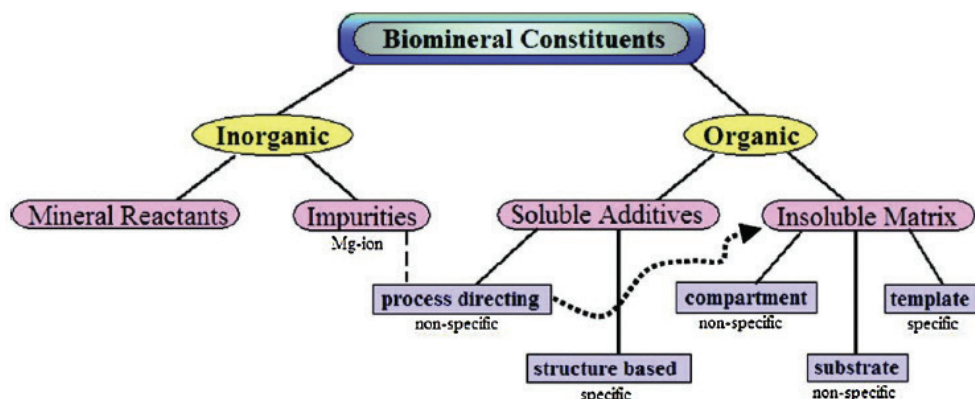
Biomineral Constituents

Inorganic

Organic

Mineral Reactants

Impurities

Mg-ion

Soluble Additives

Insoluble Matrix

process directing

non-specific

compartment

non-specific

template

specific

structure based

specific

substrate

non-specific